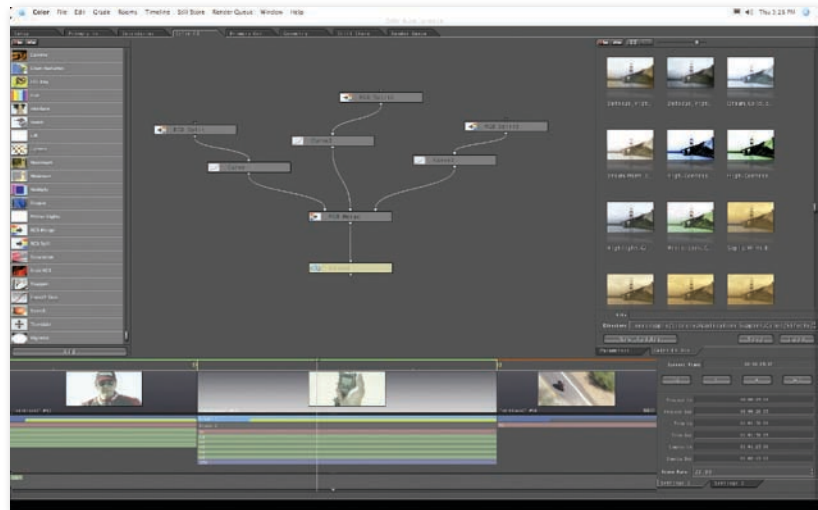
Color File Edit Grade Rooms Timeline Still Store Render Queue Window Help

Thu 3:26 PM

Setup Primary In Secondaries Color FX Primary Out Geometry Still Store Render Queue

RGB Split

Curves

RGB Merge

Curves

RGB Split

Curves

RGB Merge

Parameters Settings

Settings 1 Settings 2